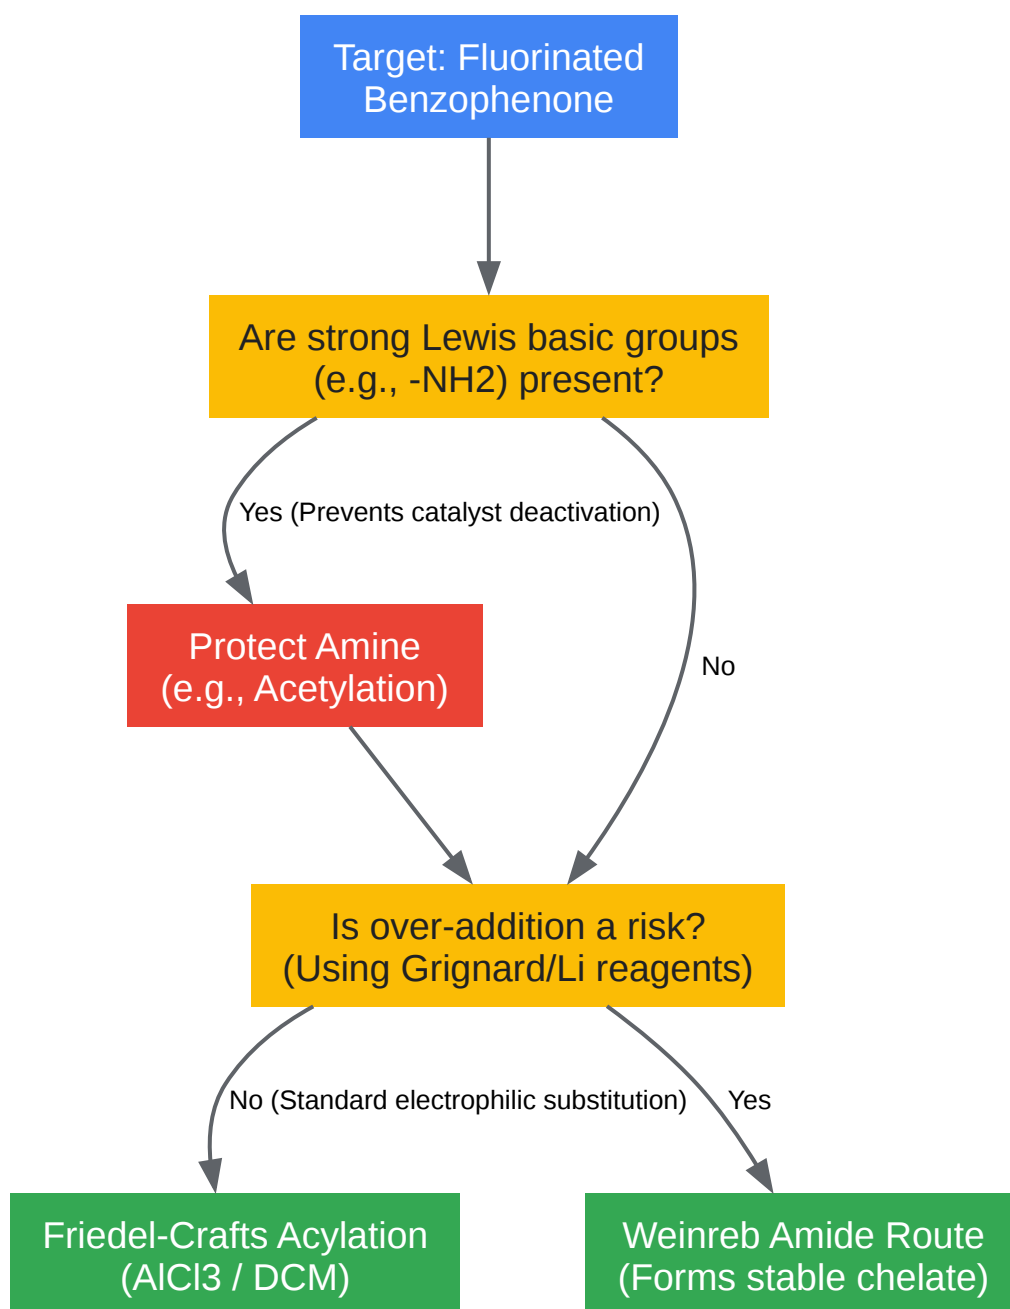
Target: Fluorinated Benzophenone

Are strong Lewis basic groups (e.g., -NH2) present?

Yes (Prevents catalyst deactivation)

Protect Amine (e.g., Acetylation)

No

Is over-addition a risk? (Using Grignard/Li reagents)

No (Standard electrophilic substitution)

Yes

Friedel-Crafts Acylation (AlCl3 / DCM)

Weinreb Amide Route (Forms stable chelate)